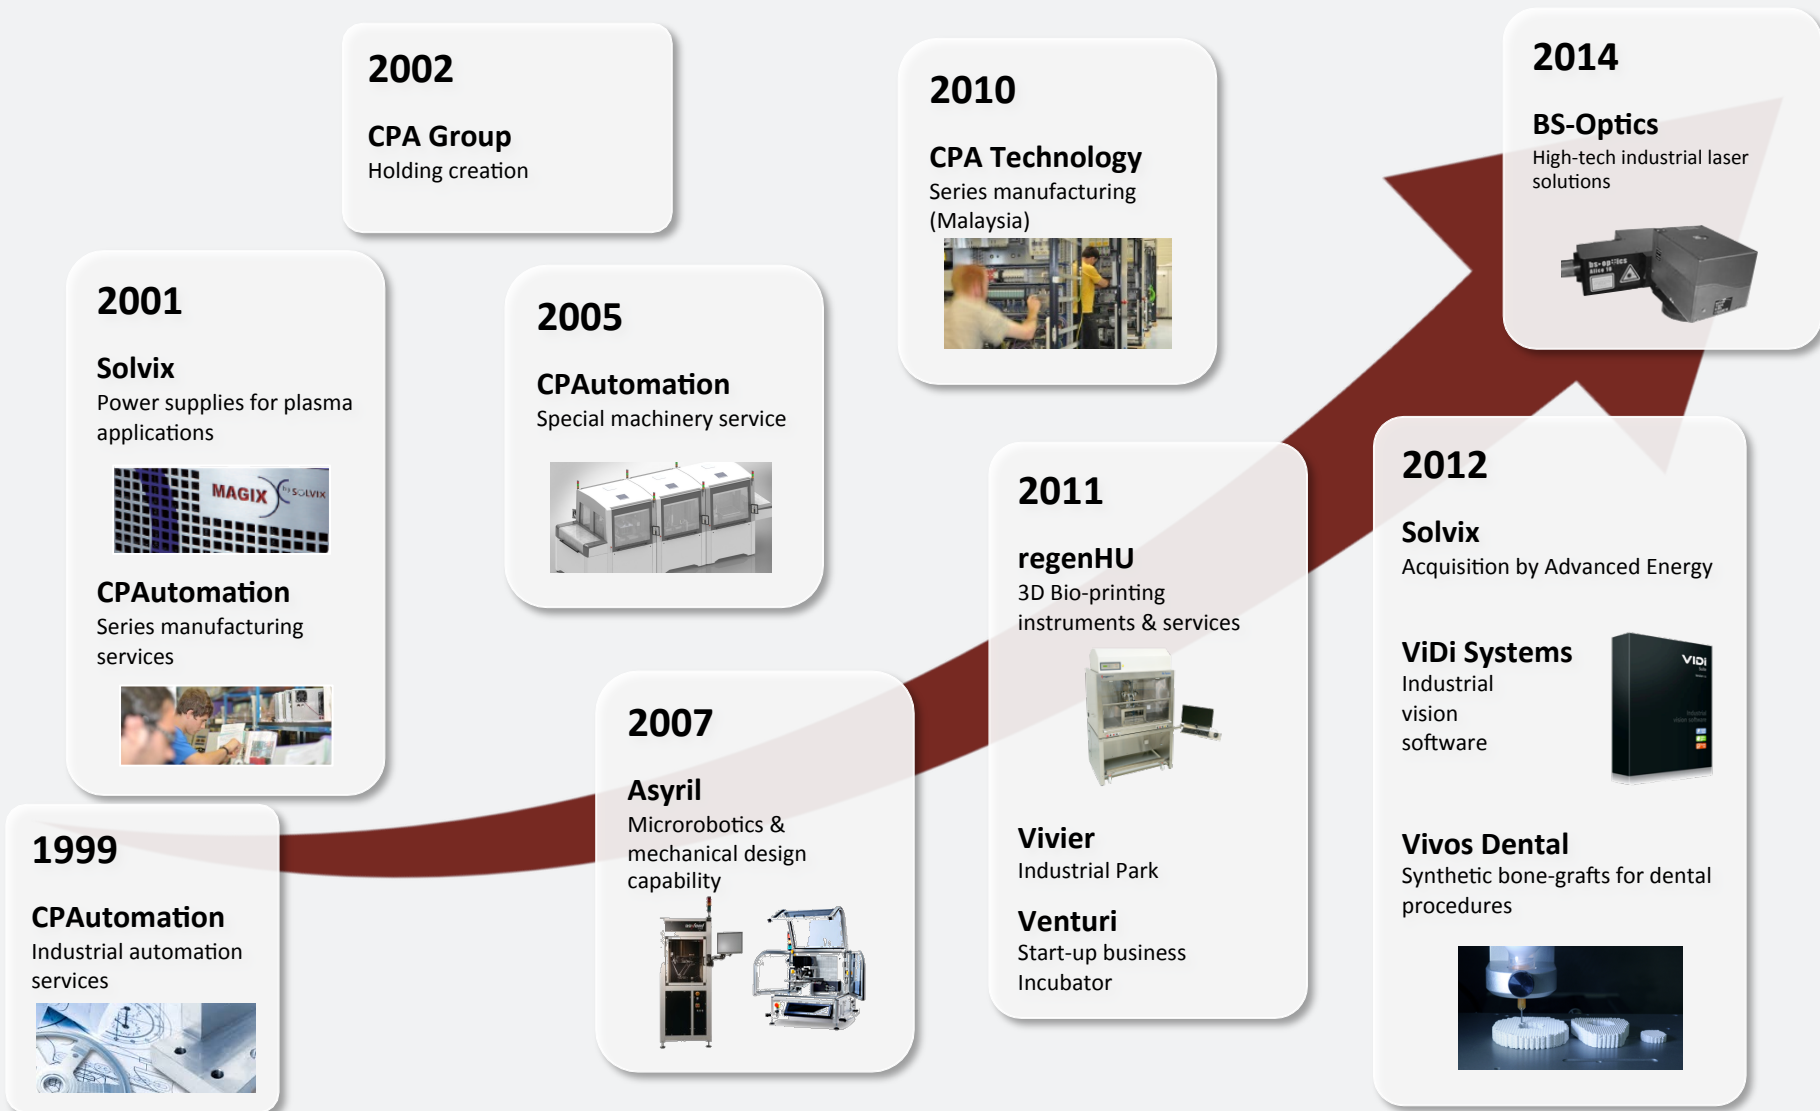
1999

CPAutomation
Industrial automation services

2001

Solvix
Power supplies for plasma applications

MAGIX by SOLVIX

CPAutomation
Series manufacturing services

2002

CPA Group
Holding creation

2005

CPAutomation
Special machinery service

2007

Asyril
Microrobotics & mechanical design capability

2010

CPA Technology
Series manufacturing (Malaysia)

2011

regenHU
3D Bio-printing instruments & services

Vivier
Industrial Park

Venturi
Start-up business Incubator

2012

Solvix
Acquisition by Advanced Energy

ViDi Systems
Industrial vision software

ViDi

Vivos Dental
Synthetic bone-grafts for dental procedures

2014

BS-Optics
High-tech industrial laser solutions

bs-optics